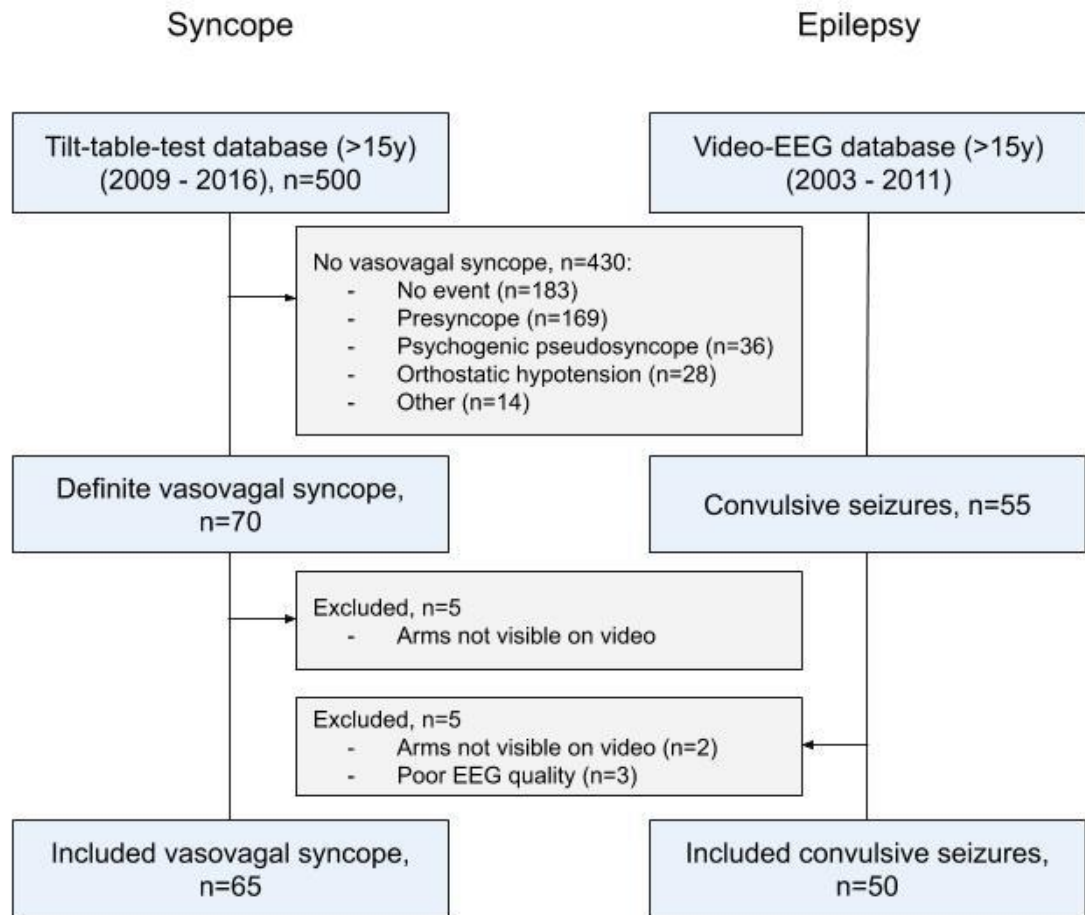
Syncope

Epilepsy

Tilt-table-test database (>15y) (2009 - 2016), n=500

Video-EEG database (>15y) (2003 - 2011)

No vasovagal syncope, n=430:
- No event (n=183)
- Presyncope (n=169)
- Psychogenic pseudosyncope (n=36)
- Orthostatic hypotension (n=28)
- Other (n=14)

Definite vasovagal syncope, n=70

Convulsive seizures, n=55

Excluded, n=5
- Arms not visible on video

Excluded, n=5
- Arms not visible on video (n=2)
- Poor EEG quality (n=3)

Included vasovagal syncope, n=65

Included convulsive seizures, n=50